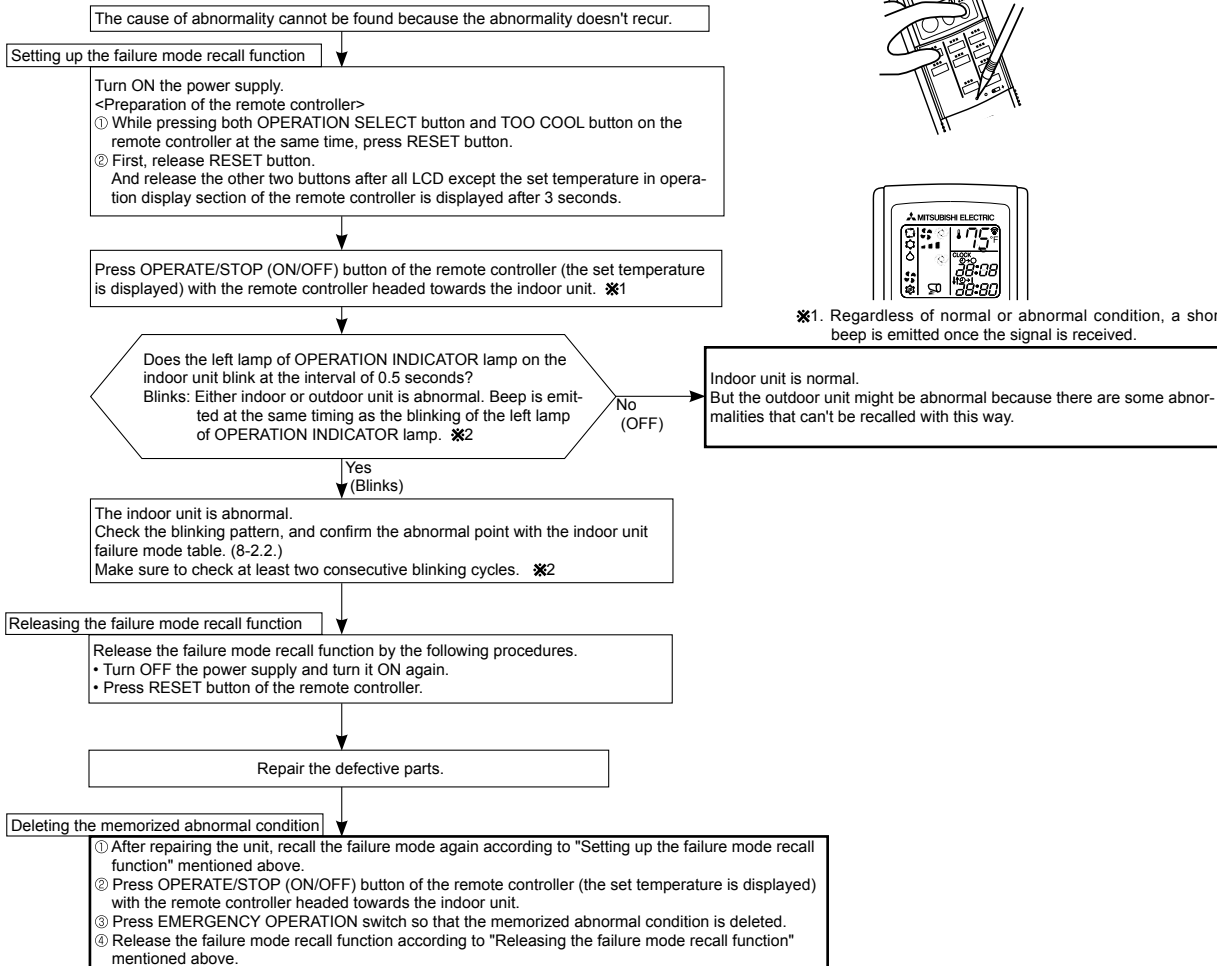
The cause of abnormality cannot be found because the abnormality doesn't recur.

Setting up the failure mode recall function

Turn ON the power supply.
<Preparation of the remote controller>
① While pressing both OPERATION SELECT button and TOO COOL button on the remote controller at the same time, press RESET button.
② First, release RESET button.
And release the other two buttons after all LCD except the set temperature in operation display section of the remote controller is displayed after 3 seconds.

MITSUBISHI ELECTRIC

Press OPERATE/STOP (ON/OFF) button of the remote controller (the set temperature is displayed) with the remote controller headed towards the indoor unit. ※1

※1. Regardless of normal or abnormal condition, a shor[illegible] beep is emitted once the signal is received.

Does the left lamp of OPERATION INDICATOR lamp on the indoor unit blink at the interval of 0.5 seconds?
Blinks: Either indoor or outdoor unit is abnormal. Beep is emitted at the same timing as the blinking of the left lamp of OPERATION INDICATOR lamp. ※2

No
(OFF)

Indoor unit is normal.
But the outdoor unit might be abnormal because there are some abnormalities that can't be recalled with this way.

Yes
(Blinks)

The indoor unit is abnormal.
Check the blinking pattern, and confirm the abnormal point with the indoor unit failure mode table. (8-2.2.)
Make sure to check at least two consecutive blinking cycles. ※2

Releasing the failure mode recall function

Release the failure mode recall function by the following procedures.
• Turn OFF the power supply and turn it ON again.
• Press RESET button of the remote controller.

Repair the defective parts.

Deleting the memorized abnormal condition

① After repairing the unit, recall the failure mode again according to "Setting up the failure mode recall function" mentioned above.
② Press OPERATE/STOP (ON/OFF) button of the remote controller (the set temperature is displayed) with the remote controller headed towards the indoor unit.
③ Press EMERGENCY OPERATION switch so that the memorized abnormal condition is deleted.
④ Release the failure mode recall function according to "Releasing the failure mode recall function" mentioned above.